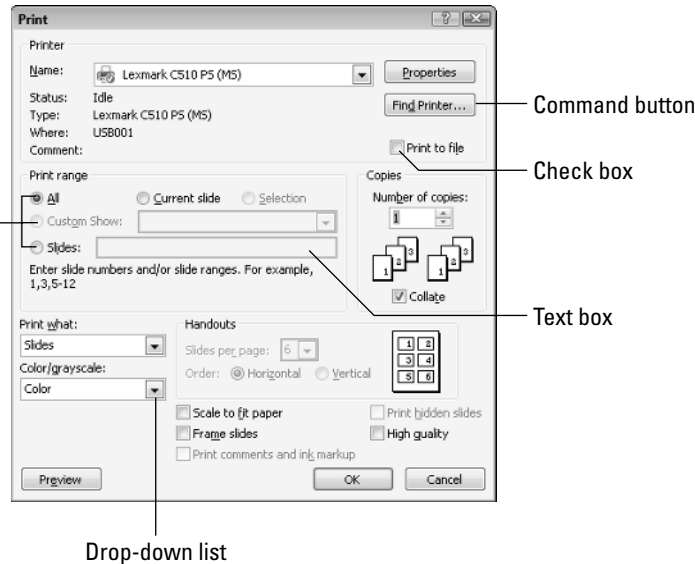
Print

Printer

Name: Lexmark C510 PS (MS)

Properties

Status: Idle

Type: Lexmark C510 PS (MS)

Where: USB001

Comment:

Find Printer...

Command button

Print to file

Check box

Print range

All

Current slide

Selection

Custom Show:

Slides:

Enter slide numbers and/or slide ranges. For example, 1,3,5-12

Copies

Number of copies:

1

1 2 3 1 2 3

Collate

Text box

Print what:

Slides

Color/grayscale:

Color

Handouts

Slides per page: 6

Order: Horizontal Vertical

1 2 3 4 5 6

Scale to fit paper

Frame slides

Print comments and ink markup

Print hidden slides

High quality

Preview

OK

Cancel

Drop-down list